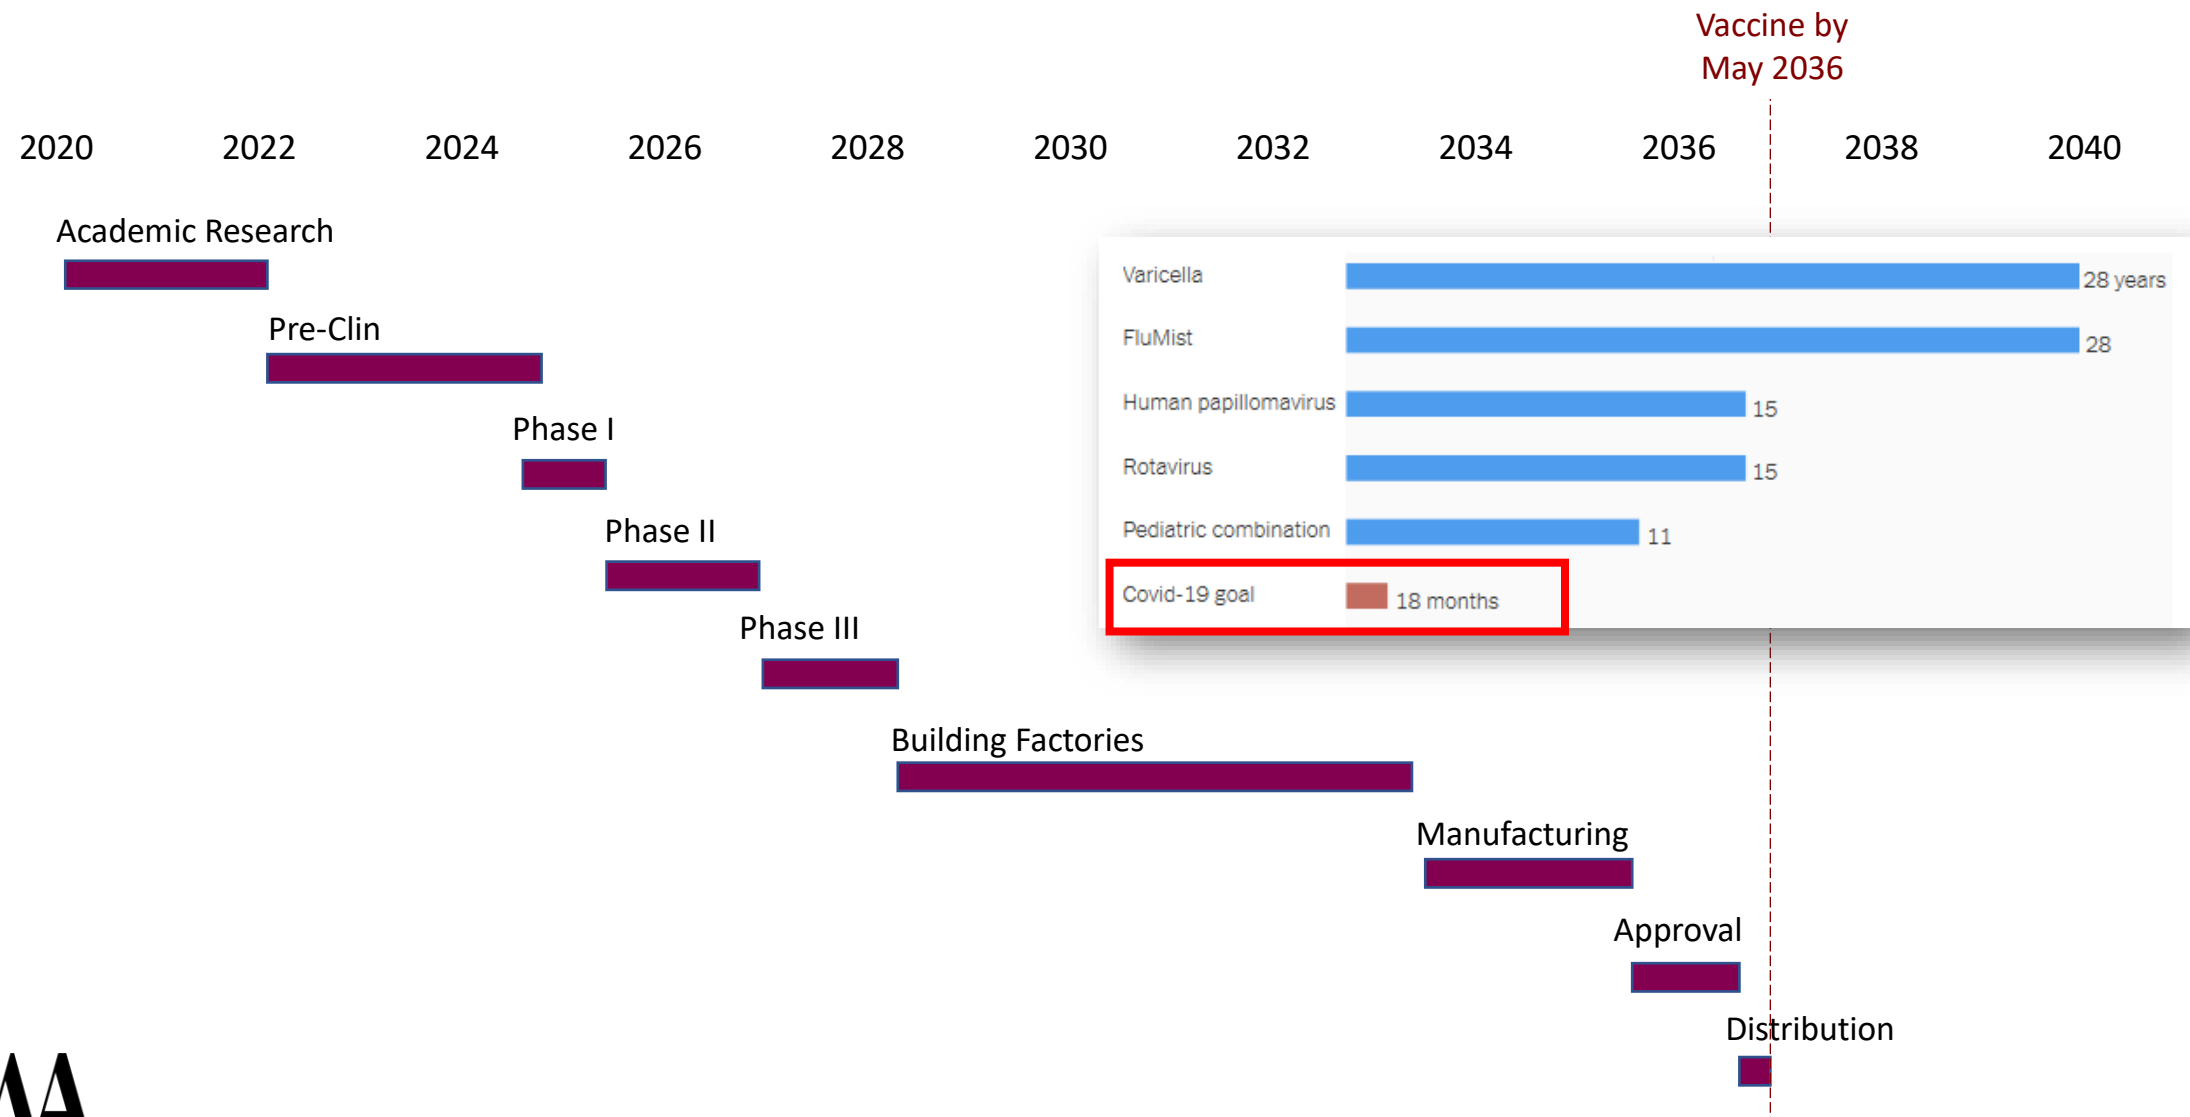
Vaccine by May 2036

2020 2022 2024 2026 2028 2030 2032 2034 2036 2038 2040

Academic Research

Pre-Clin

Phase I

Phase II

Phase III

Building Factories

Manufacturing

Approval

Distribution

| | |
|---|---|
| Varicella | 28 years |
| FluMist | 28 |
| Human papillomavirus | 15 |
| Rotavirus | 15 |
| Pediatric combination | 11 |
| Covid-19 goal | 18 months |

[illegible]